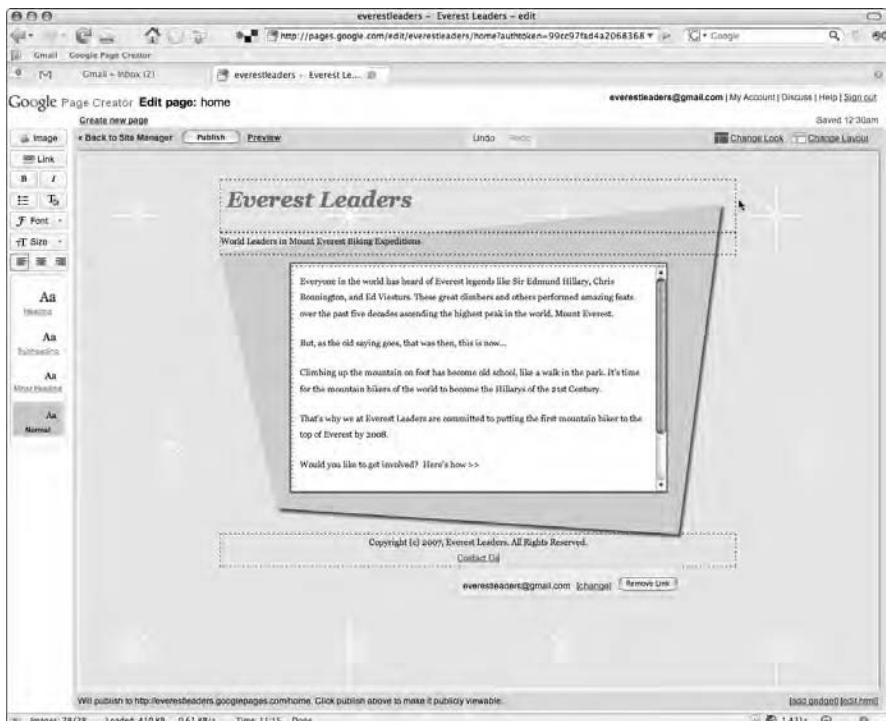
everestleaders – Everest Leaders – edit

http://pages.google.com/edit/everestleaders/home?authtoken=99ce97fad4a2068368

Google

Gmail Google Page Creator

Gmail – Inbox (2)

everestleaders – Everest Le...

Google Page Creator Edit page: home

everestleaders@gmail.com | My Account | Discuss | Help | Sign out

Create new page

Saved 12:30am

Image

Link

B I

Font

Size

« Back to Site Manager

Publish

Preview

Undo Redo

Change Look

Change Layout

Aa
Heading

Aa
Subheading

Aa
Minor Heading

Aa
Normal

Everest Leaders

World Leaders in Mount Everest Biking Expeditions

Everyone in the world has heard of Everest legends like Sir Edmund Hillary, Chris Bonnington, and Ed Viesturs. These great climbers and others performed amazing feats over the past five decades ascending the highest peak in the world, Mount Everest.

But, as the old saying goes, that was then, this is now...

Climbing up the mountain on foot has become old school, like a walk in the park. It's time for the mountain bikers of the world to become the Hillarys of the 21st Century.

That's why we at Everest Leaders are committed to putting the first mountain biker to the top of Everest by 2008.

Would you like to get involved? Here's how >>

Copyright (c) 2007, Everest Leaders. All Rights Reserved.

Contact Us

everestleaders@gmail.com [change]

Remove Link

Will publish to http://everestleaders.googlepages.com/home. Click publish above to make it publicly viewable.

[add gadget] [edit html]

Images: 78/78 Loaded: 410 KB 0.61 KB/s Time: 11:15 Done